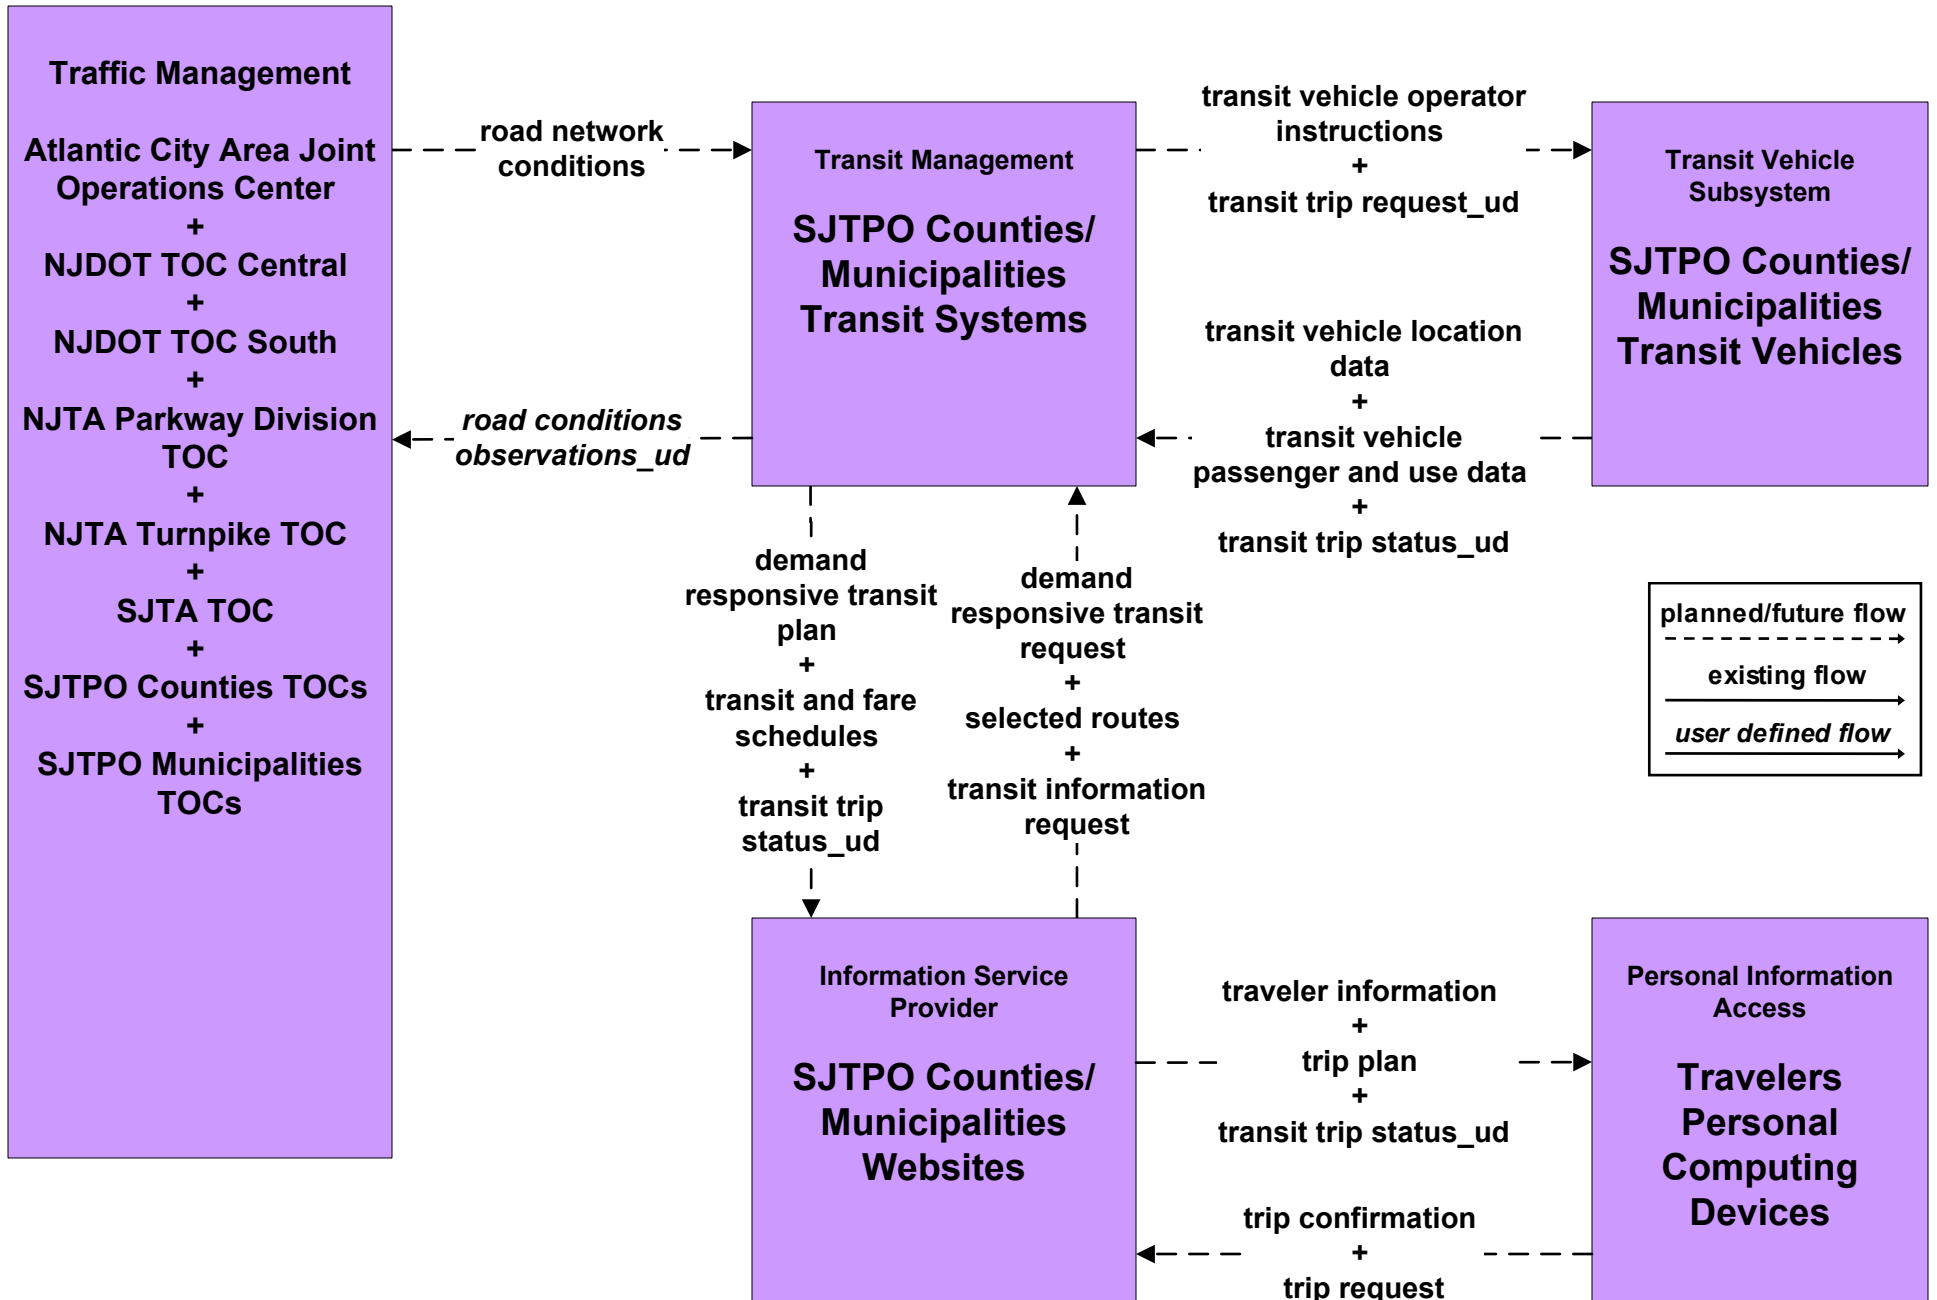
Traffic Management

Atlantic City Area Joint Operations Center
+
NJDOT TOC Central
+
NJDOT TOC South
+
NJTA Parkway Division TOC
+
NJTA Turnpike TOC
+
SJTA TOC
+
SJTPO Counties TOCs
+
SJTPO Municipalities TOCs

road network conditions

road conditions observations_ud

Transit Management

SJTPO Counties/ Municipalities Transit Systems

transit vehicle operator instructions
+
transit trip request_ud

transit vehicle location data
+
transit vehicle passenger and use data
+
transit trip status_ud

Transit Vehicle Subsystem

SJTPO Counties/ Municipalities Transit Vehicles

demand responsive transit plan
+
transit and fare schedules
+
transit trip status_ud

demand responsive transit request
+
selected routes
+
transit information request

planned/future flow

existing flow

user defined flow

Information Service Provider

SJTPO Counties/ Municipalities Websites

traveler information
+
trip plan
+
transit trip status_ud

trip confirmation
+
trip request

Personal Information Access

Travelers Personal Computing Devices